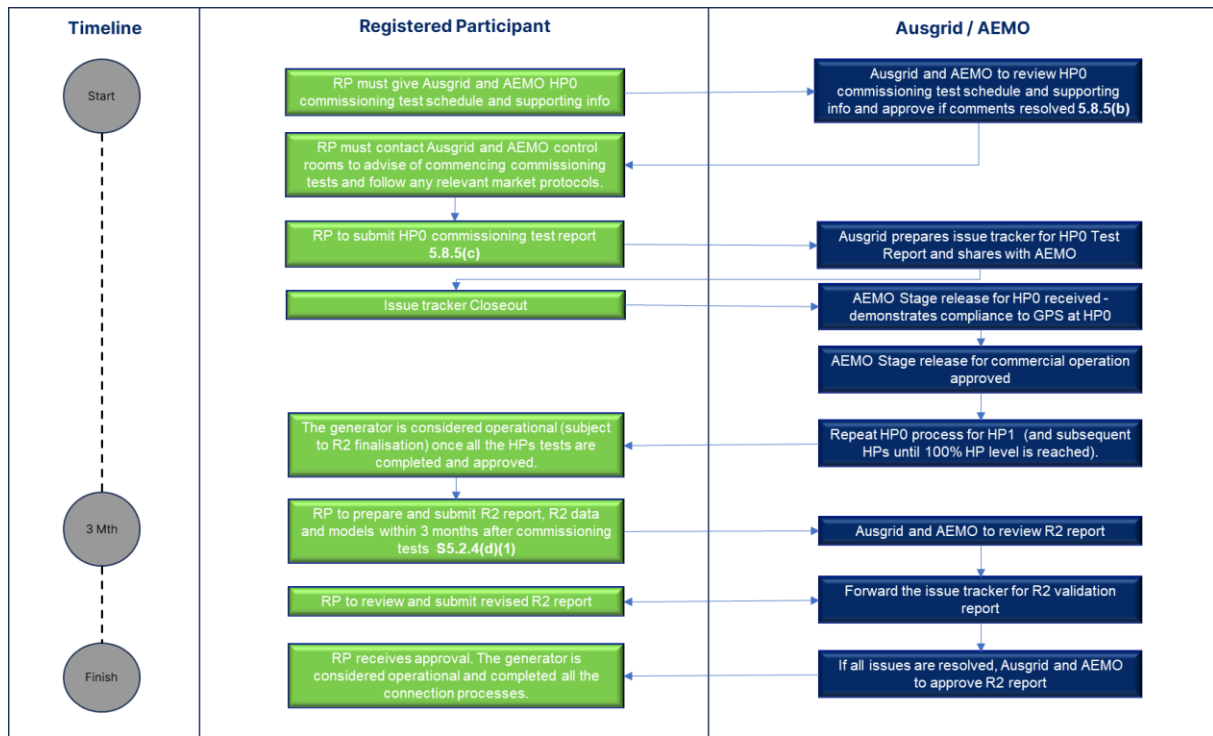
Timeline

Registered Participant

Ausgrid / AEMO

Start

RP must give Ausgrid and AEMO HP0 commissioning test schedule and supporting info

Ausgrid and AEMO to review HP0 commissioning test schedule and supporting info and approve if comments resolved 5.8.5(b)

RP must contact Ausgrid and AEMO control rooms to advise of commencing commissioning tests and follow any relevant market protocols.

RP to submit HP0 commissioning test report 5.8.5(c)

Ausgrid prepares issue tracker for HP0 Test Report and shares with AEMO

Issue tracker Closeout

AEMO Stage release for HP0 received - demonstrates compliance to GPS at HP0

AEMO Stage release for commercial operation approved

The generator is considered operational (subject to R2 finalisation) once all the HPs tests are completed and approved.

Repeat HP0 process for HP1 (and subsequent HPs until 100% HP level is reached).

3 Mth

RP to prepare and submit R2 report, R2 data and models within 3 months after commissioning tests S5.2.4(d)(1)

Ausgrid and AEMO to review R2 report

Forward the issue tracker for R2 validation report

RP to review and submit revised R2 report

Finish

RP receives approval. The generator is considered operational and completed all the connection processes.

If all issues are resolved, Ausgrid and AEMO to approve R2 report